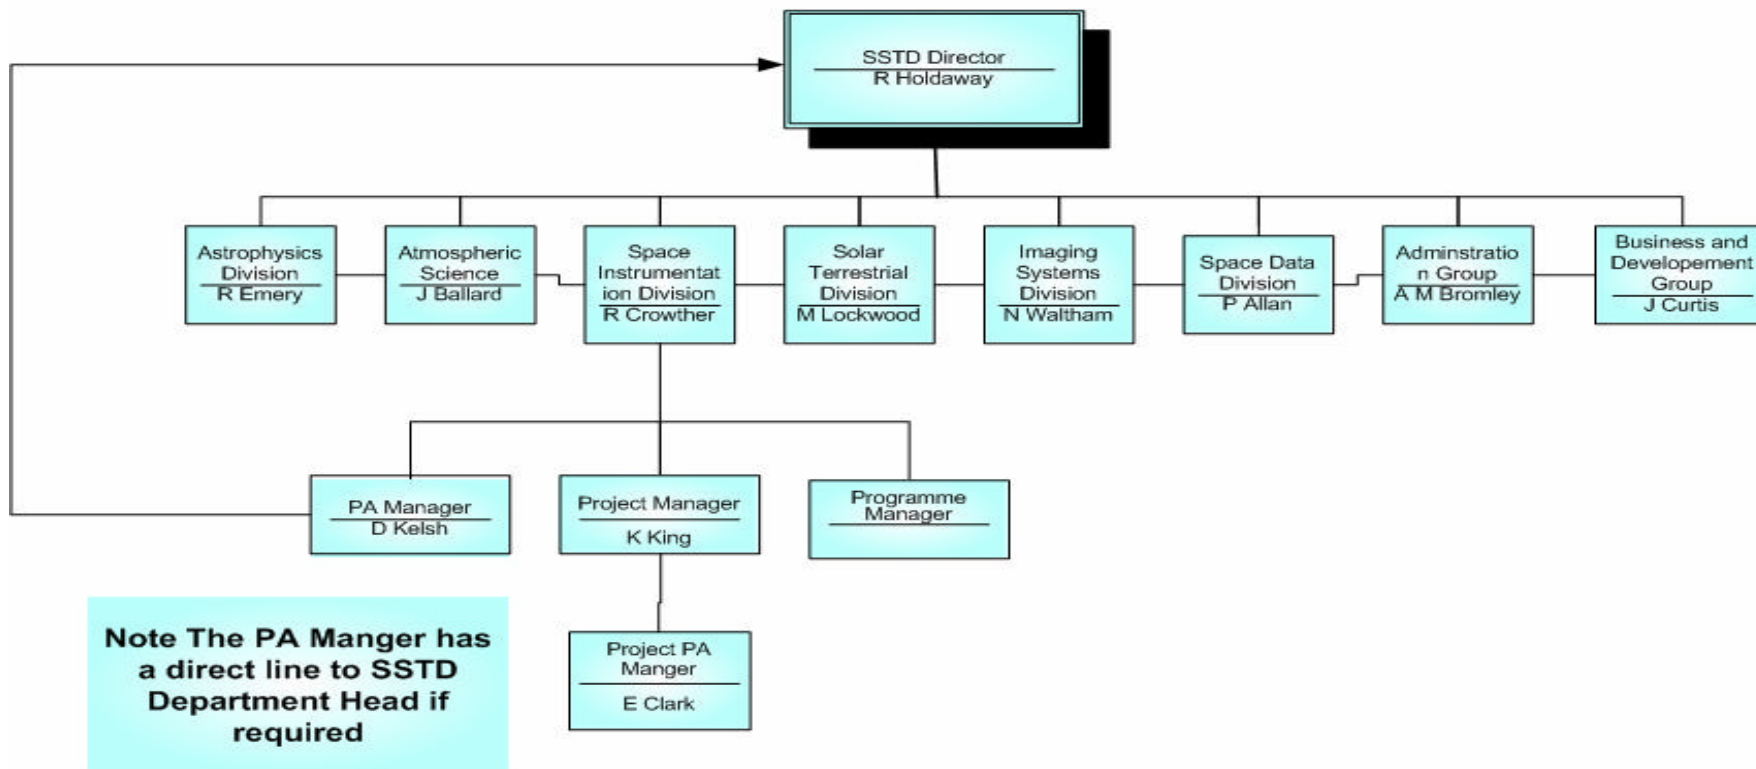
SSTD Director
R Holdaway

Astrophysics Division
R Emery

Atmospheric Science
J Ballard

Space Instrumentation Division
R Crowther

Solar Terrestrial Division
M Lockwood

Imaging Systems Division
N Waltham

Space Data Division
P Allan

Adminstration Group
A M Bromley

Business and Developement Group
J Curtis

PA Manager
D Kelsh

Project Manager
K King

Programme Manager

Project PA Manger
E Clark

Note The PA Manger has a direct line to SSTD Department Head if required